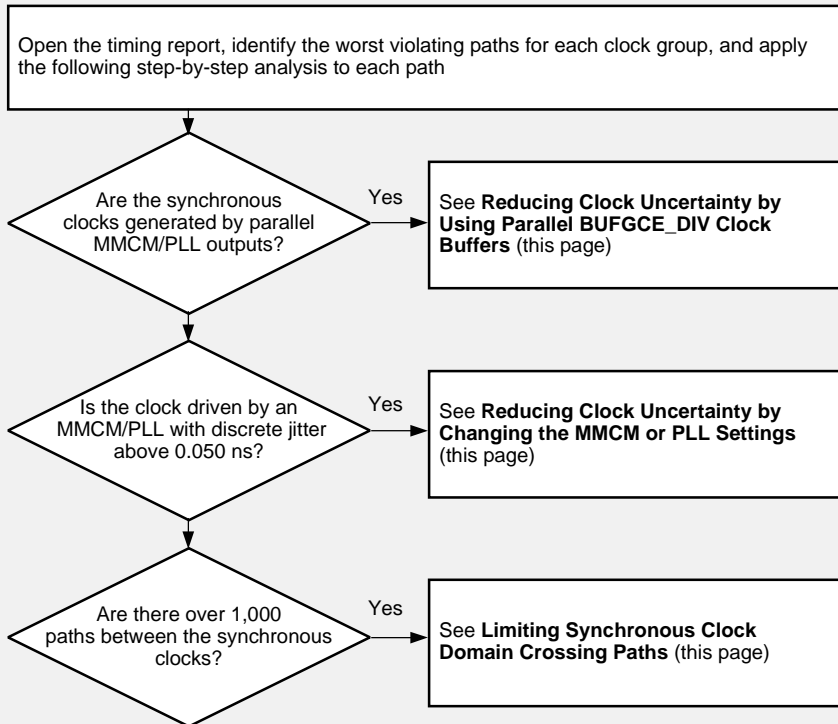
Open the timing report, identify the worst violating paths for each clock group, and apply the following step-by-step analysis to each path

Are the synchronous clocks generated by parallel MMCM/PLL outputs?

Yes

See **Reducing Clock Uncertainty by Using Parallel BUFGCE_DIV Clock Buffers** (this page)

Is the clock driven by an MMCM/PLL with discrete jitter above 0.050 ns?

Yes

See **Reducing Clock Uncertainty by Changing the MMCM or PLL Settings** (this page)

Are there over 1,000 paths between the synchronous clocks?

Yes

See **Limiting Synchronous Clock Domain Crossing Paths** (this page)